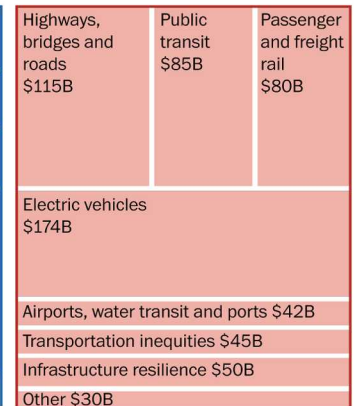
Highways, bridges and roads
$115B

Public transit
$85B

Passenger and freight rail
$80B

Electric vehicles
$174B

Airports, water transit and ports $42B

Transportation inequities $45B

Infrastructure resilience $50B

Other $30B